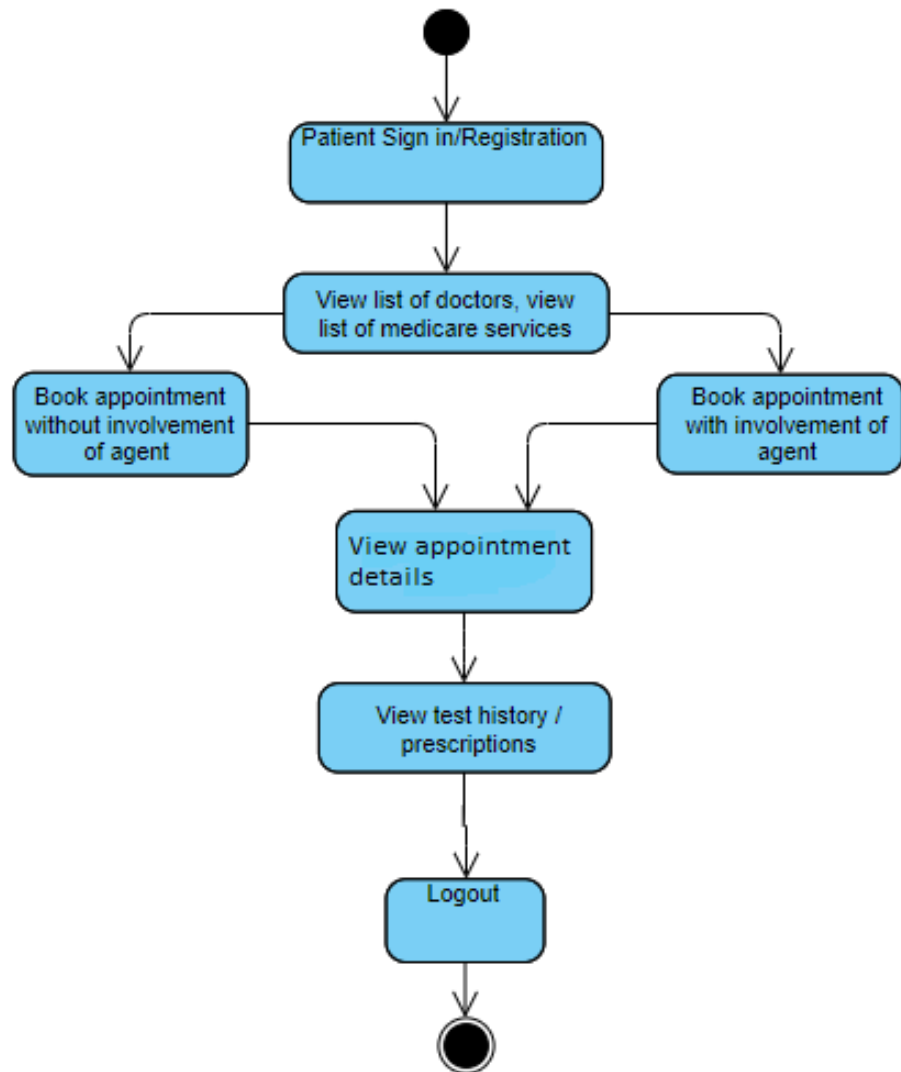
Patient Sign in/Registration

View list of doctors, view list of medicare services

Book appointment without involvement of agent

Book appointment with involvement of agent

View appointment details

View test history / prescriptions

Logout